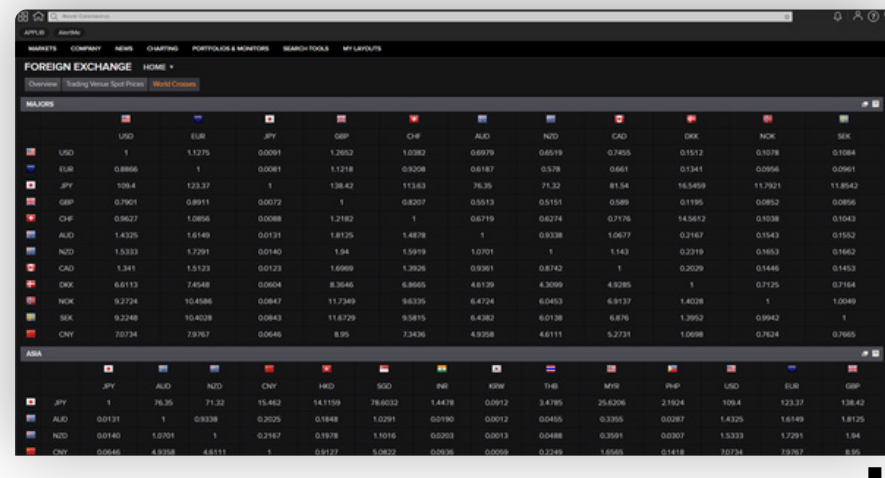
APPLIB AlertMe

MARKETS COMPANY NEWS CHARTING PORTFOLIOS & MONITORS SEARCH TOOLS MY LAYOUTS

FOREIGN EXCHANGE HOME

Overview Trading Venue Spot Prices World Crosses

MAJORS

| | USD | EUR | JPY | GBP | CHF | AUD | NZD | CAD | DKK | NOK | SEK |
|---|---|---|---|---|---|---|---|---|---|---|---|
| USD | 1 | 1.1275 | 0.0091 | 1.2652 | 1.0382 | 0.6979 | 0.6519 | 0.7455 | 0.1512 | 0.1078 | 0.1084 |
| EUR | 0.8866 | 1 | 0.0081 | 1.1218 | 0.9208 | 0.6187 | 0.578 | 0.661 | 0.1341 | 0.0956 | 0.0961 |
| JPY | 109.4 | 123.37 | 1 | 138.42 | 113.63 | 76.35 | 71.32 | 81.54 | 16.5459 | 11.7921 | 11.8542 |
| GBP | 0.7901 | 0.8911 | 0.0072 | 1 | 0.8207 | 0.5513 | 0.5151 | 0.589 | 0.1195 | 0.0852 | 0.0856 |
| CHF | 0.9627 | 1.0856 | 0.0088 | 1.2182 | 1 | 0.6719 | 0.6274 | 0.7176 | 14.5612 | 0.1038 | 0.1043 |
| AUD | 1.4325 | 1.6149 | 0.0131 | 1.8125 | 1.4878 | 1 | 0.9338 | 1.0677 | 0.2167 | 0.1543 | 0.1552 |
| NZD | 1.5333 | 1.7291 | 0.0140 | 1.94 | 1.5919 | 1.0701 | 1 | 1.143 | 0.2319 | 0.1653 | 0.1662 |
| CAD | 1.341 | 1.5123 | 0.0123 | 1.6969 | 1.3926 | 0.9361 | 0.8742 | 1 | 0.2029 | 0.1446 | 0.1453 |
| DKK | 6.6113 | 7.4548 | 0.0604 | 8.3646 | 6.8665 | 4.6139 | 4.3099 | 4.9285 | 1 | 0.7125 | 0.7164 |
| NOK | 9.2724 | 10.4586 | 0.0847 | 11.7349 | 9.6335 | 6.4724 | 6.0453 | 6.9137 | 1.4028 | 1 | 1.0049 |
| SEK | 9.2248 | 10.4028 | 0.0843 | 11.6729 | 9.5815 | 6.4382 | 6.0138 | 6.876 | 1.3952 | 0.9942 | 1 |
| CNY | 7.0734 | 7.9767 | 0.0646 | 8.95 | 7.3436 | 4.9358 | 4.6111 | 5.2731 | 1.0698 | 0.7624 | 0.7665 |

ASIA

| | JPY | AUD | NZD | CNY | HKD | SGD | INR | KRW | THB | MYR | PHP | USD | EUR | GBP |
|---|---|---|---|---|---|---|---|---|---|---|---|---|---|---|
| JPY | 1 | 76.35 | 71.32 | 15.462 | 14.1159 | 78.6032 | 1.4478 | 0.0912 | 3.4785 | 25.6206 | 2.1924 | 109.4 | 123.37 | 138.42 |
| AUD | 0.0131 | 1 | 0.9338 | 0.2025 | 0.1848 | 1.0291 | 0.0190 | 0.0012 | 0.0455 | 0.3355 | 0.0287 | 1.4325 | 1.6149 | 1.8125 |
| NZD | 0.0140 | 1.0701 | 1 | 0.2167 | 0.1978 | 1.1016 | 0.0203 | 0.0013 | 0.0488 | 0.3591 | 0.0307 | 1.5333 | 1.7291 | 1.94 |
| CNY | 0.0646 | 4.9358 | 4.6111 | 1 | 0.9127 | 5.0822 | 0.0936 | 0.0059 | 0.2249 | 1.6565 | 0.1418 | 7.0734 | 7.9767 | 8.95 |